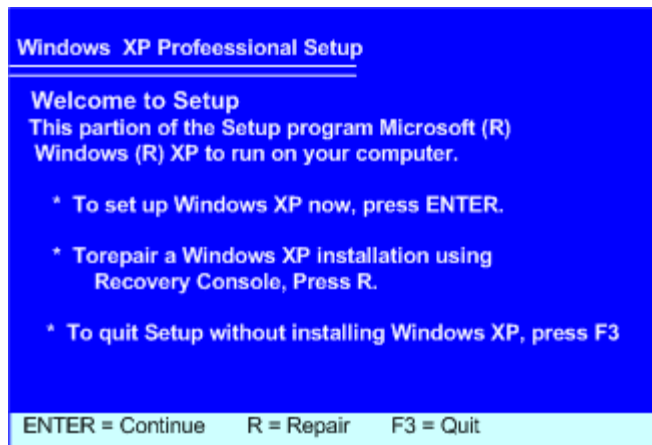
Windows XP Professional Setup

Welcome to Setup
This partion of the Setup program Microsoft (R) Windows (R) XP to run on your computer.

* To set up Windows XP now, press ENTER.

* Torepair a Windows XP installation using Recovery Console, Press R.

* To quit Setup without installing Windows XP, press F3

ENTER = Continue R = Repair F3 = Quit